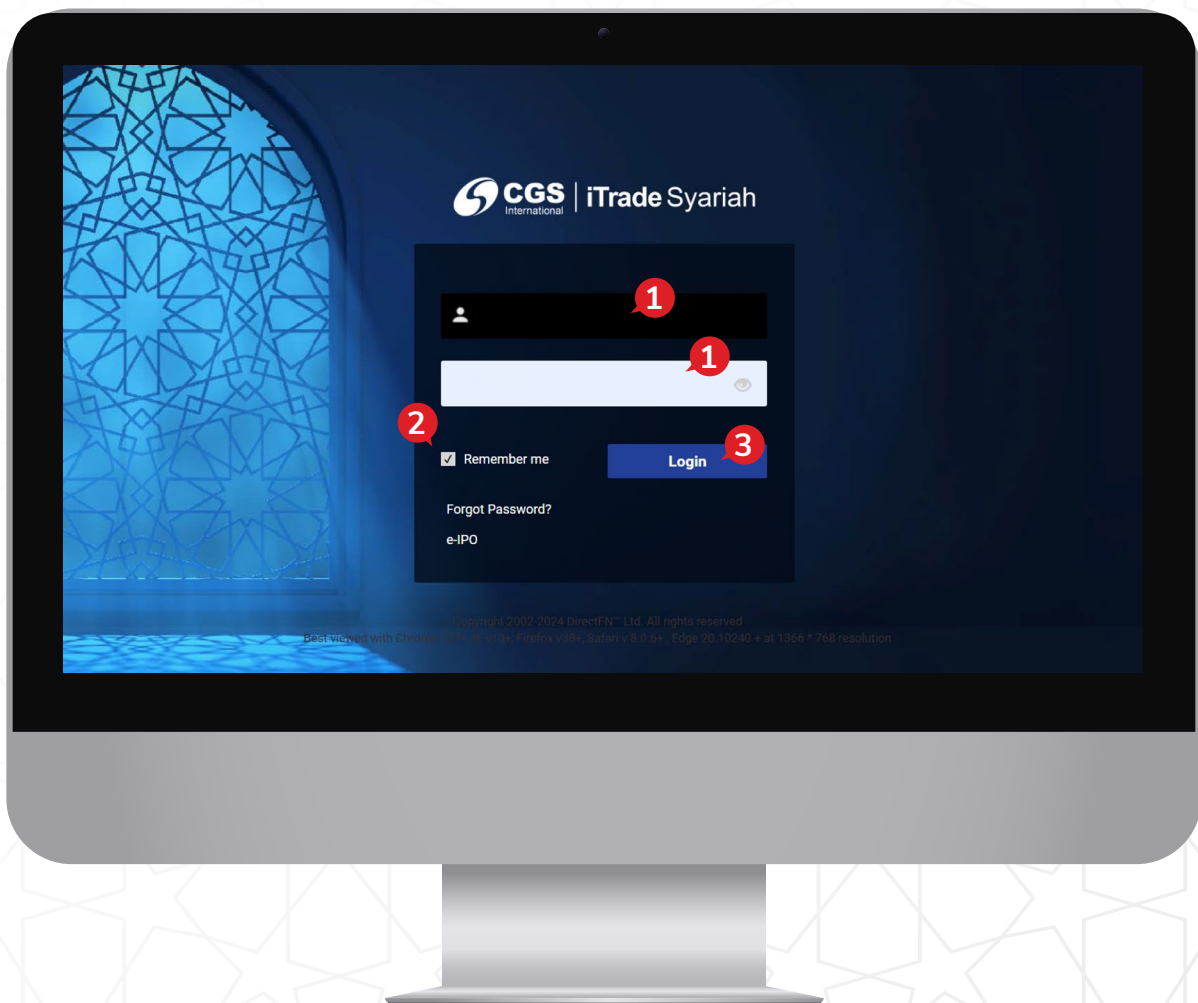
CGS International | iTrade Syariah

1

1

2

Remember me

Login

3

Forgot Password?

e-IPO

Copyright 2002-2024 DirectFN™ Ltd. All rights reserved
Best viewed with Chrome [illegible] v40+, Firefox v38+, Safari v 8.0.6+ , Edge 20.10240 + at 1366 * 768 resolution